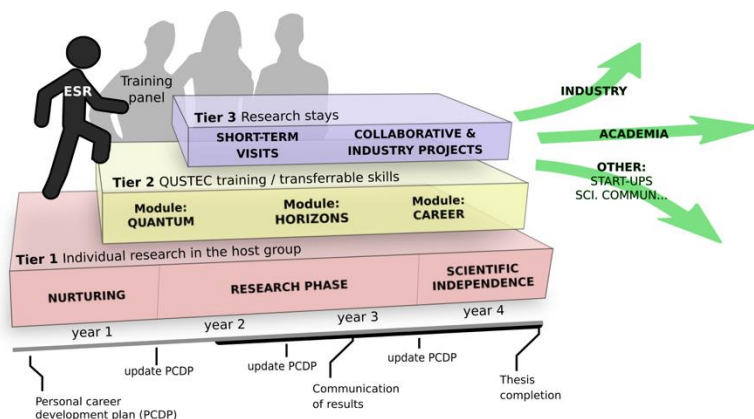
ESR

Training panel

Tier 3 Research stays

SHORT-TERM VISITS

COLLABORATIVE & INDUSTRY PROJECTS

Tier 2 QUSTEC training / transferrable skills

Module: QUANTUM

Module: HORIZONS

Module: CAREER

Tier 1 Individual research in the host group

NURTURING

RESEARCH PHASE

SCIENTIFIC INDEPENDENCE

INDUSTRY

ACADEMIA

OTHER: START-UPS SCI. COMMUN...

year 1

year 2

year 3

year 4

update PCDP

update PCDP

update PCDP

Personal career development plan (PCDP)

Communication of results

Thesis completion